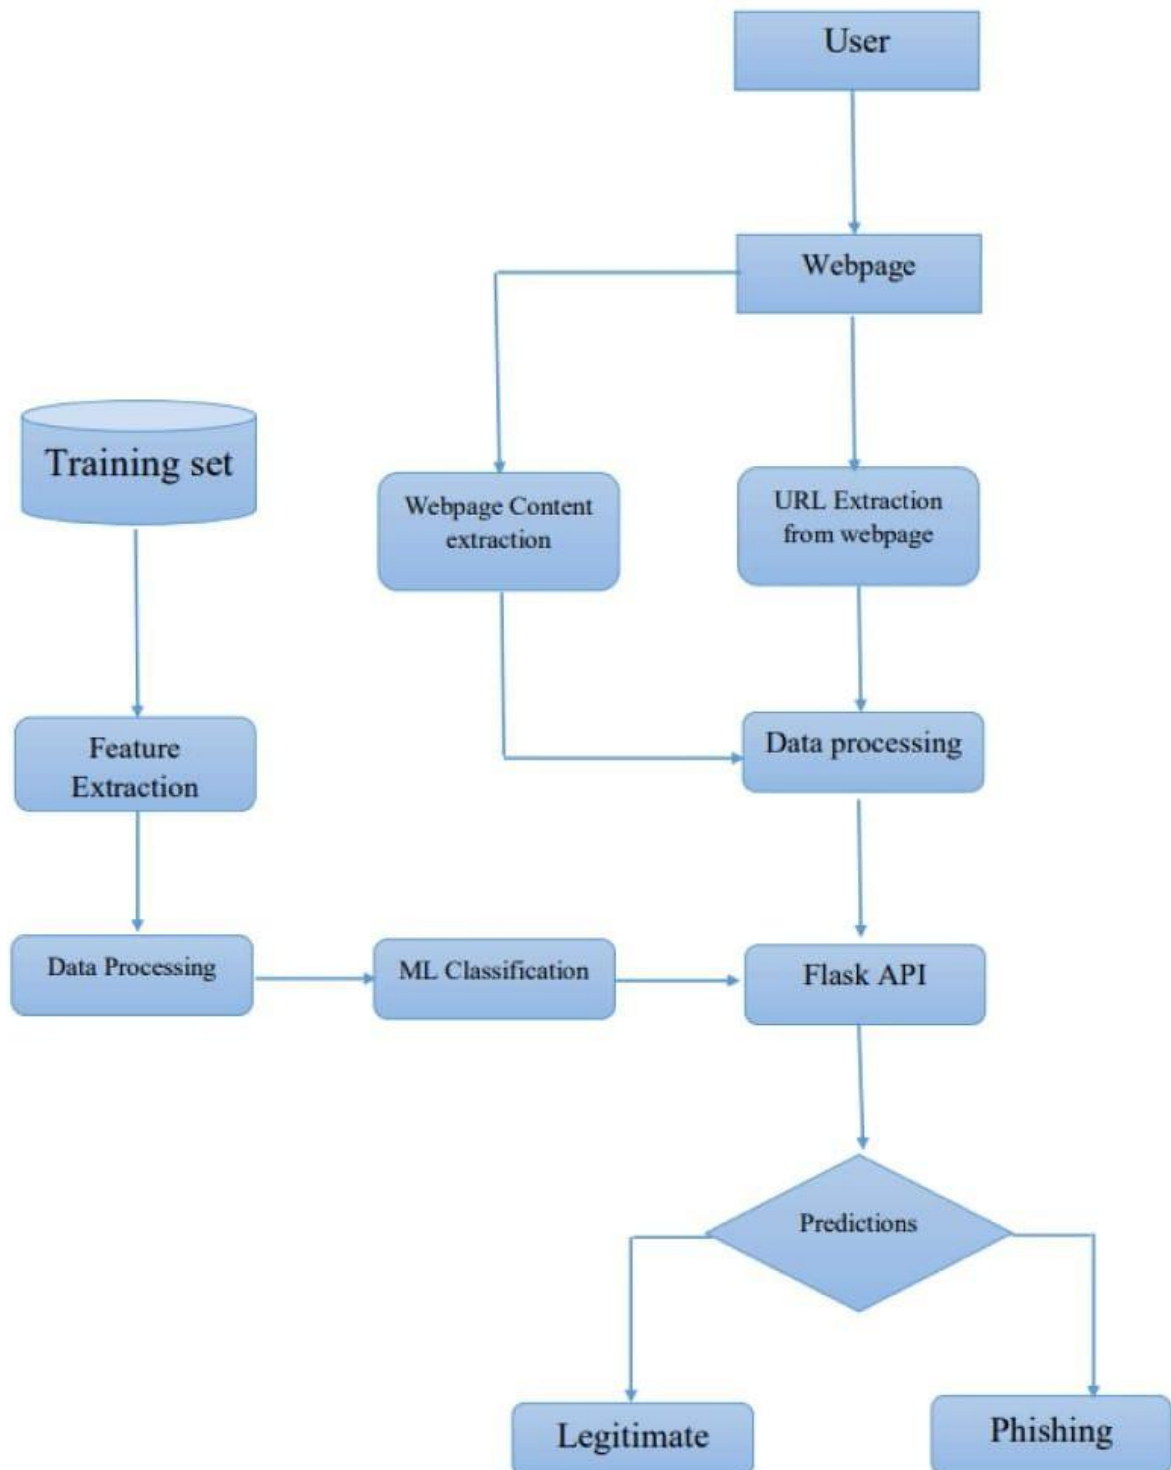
User

Webpage

Training set

Webpage Content extraction

URL Extraction from webpage

Feature Extraction

Data processing

Data Processing

ML Classification

Flask API

Predictions

Legitimate

Phishing